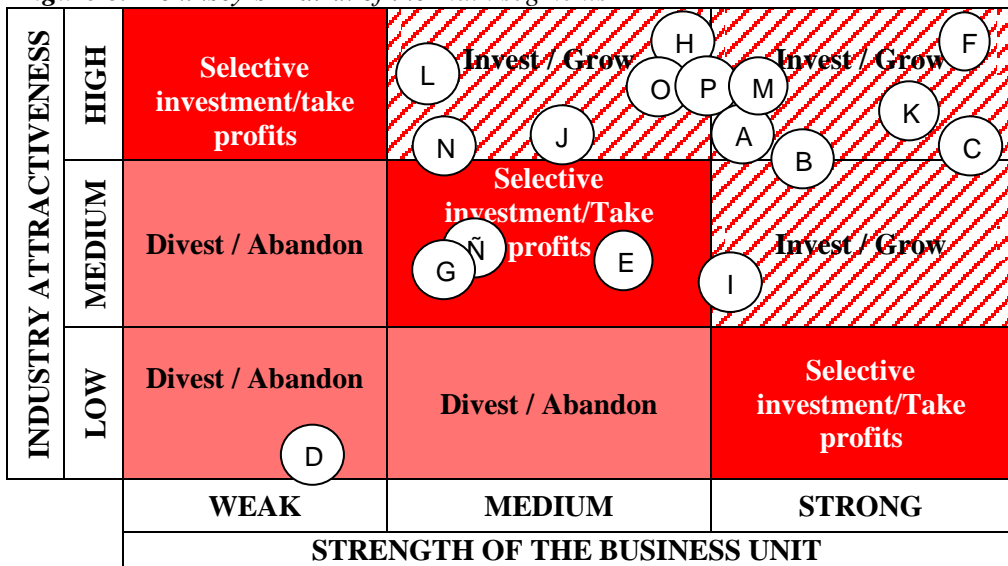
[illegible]

INDUSTRY ATTRACTIVENESS

| | WEAK | MEDIUM | STRONG |
|---|---|---|---|
| HIGH | Selective investment/take profits | Invest / Grow (L, N, J) | Invest / Grow (H, O, P, M, A, B, F, K, C) |
| MEDIUM | Divest / Abandon | Selective investment/Take profits (Ñ, G, E) | Invest / Grow (I) |
| LOW | Divest / Abandon (D) | Divest / Abandon | Selective investment/Take profits |

STRENGTH OF THE BUSINESS UNIT